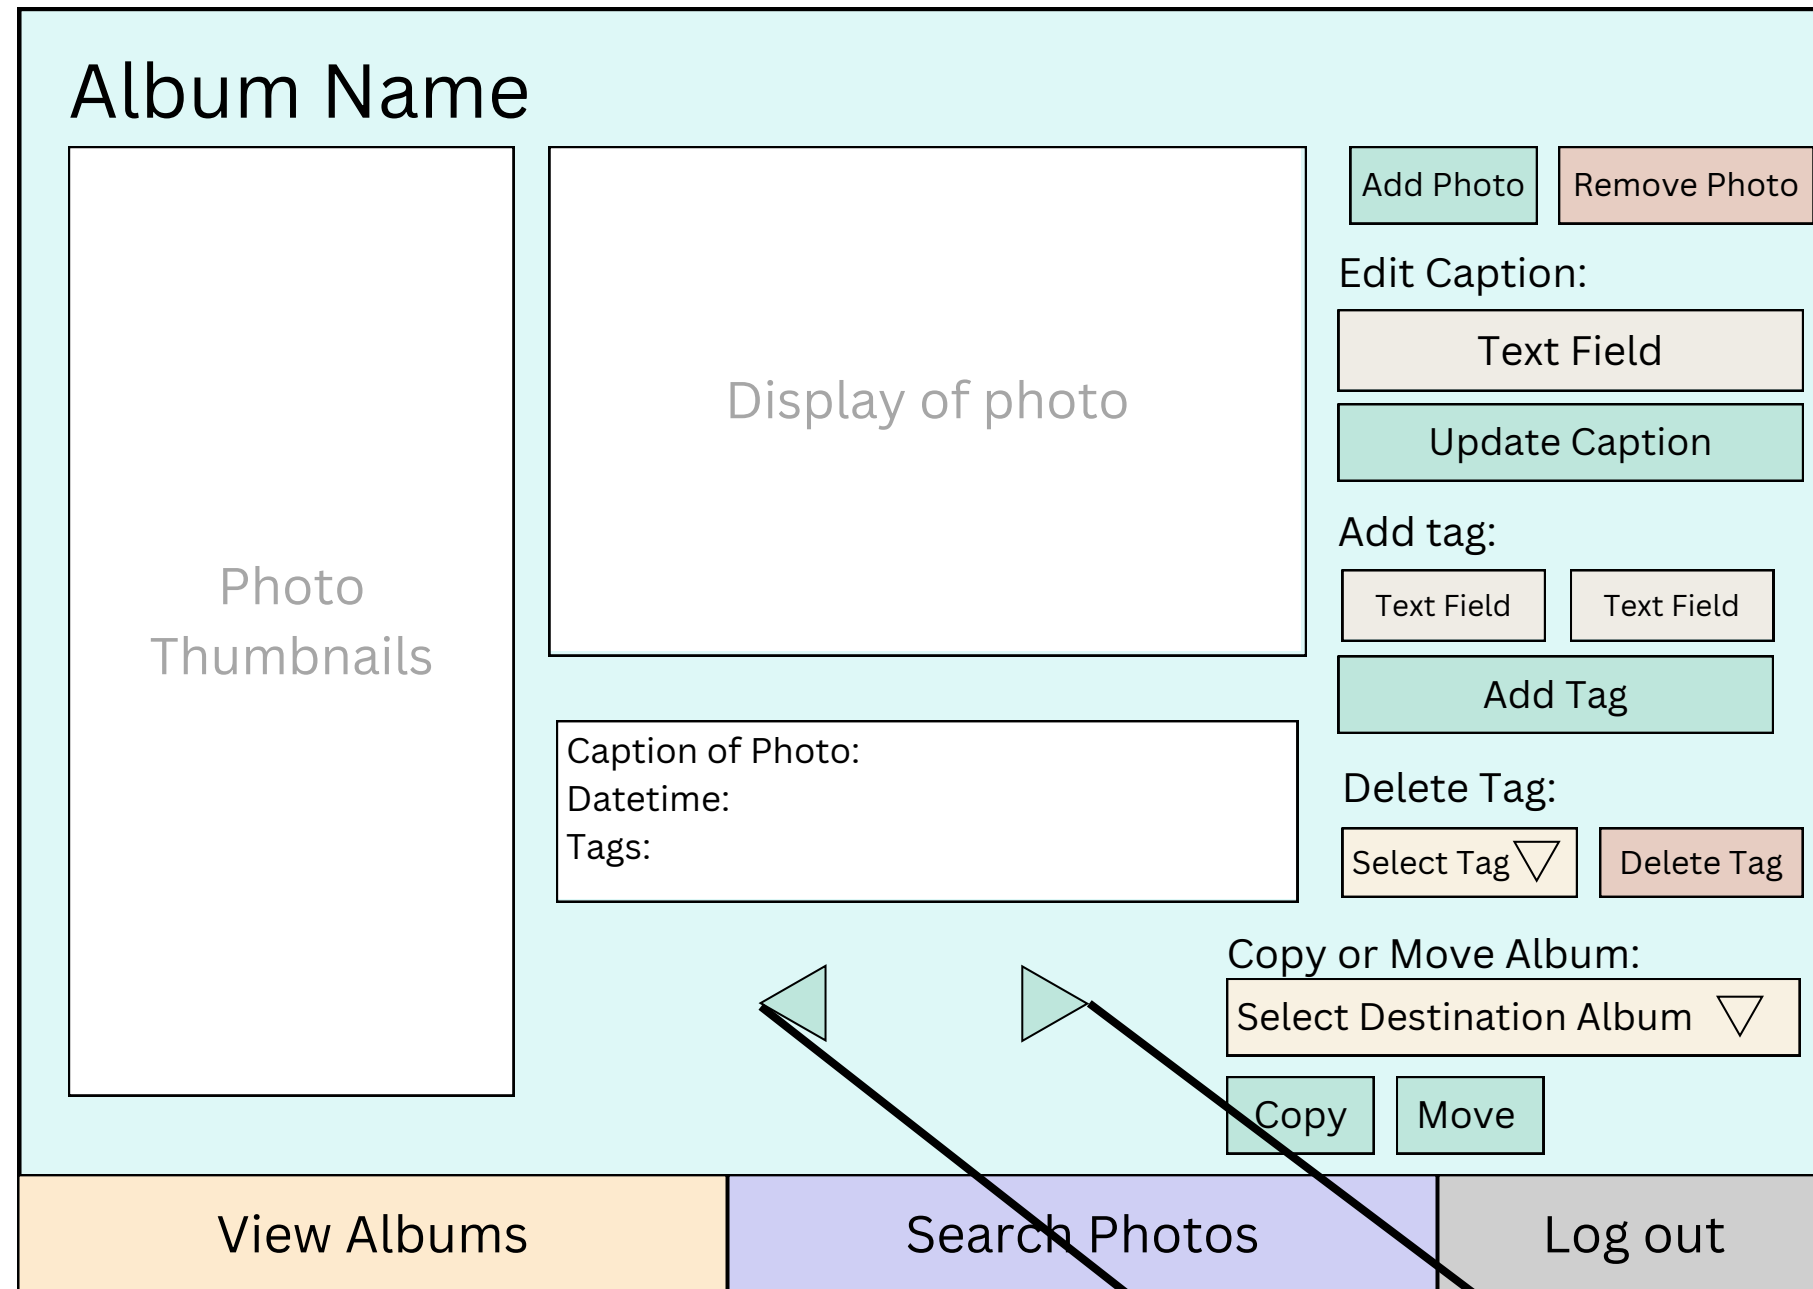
Album Name

Photo Thumbnails

Display of photo

Add Photo

Remove Photo

Edit Caption:

Text Field

Update Caption

Add tag:

Text Field

Text Field

Add Tag

Caption of Photo:
Datetime:
Tags:

Delete Tag:

Select Tag

Delete Tag

Copy or Move Album:

Select Destination Album

Copy

Move

View Albums

Search Photos

Log out